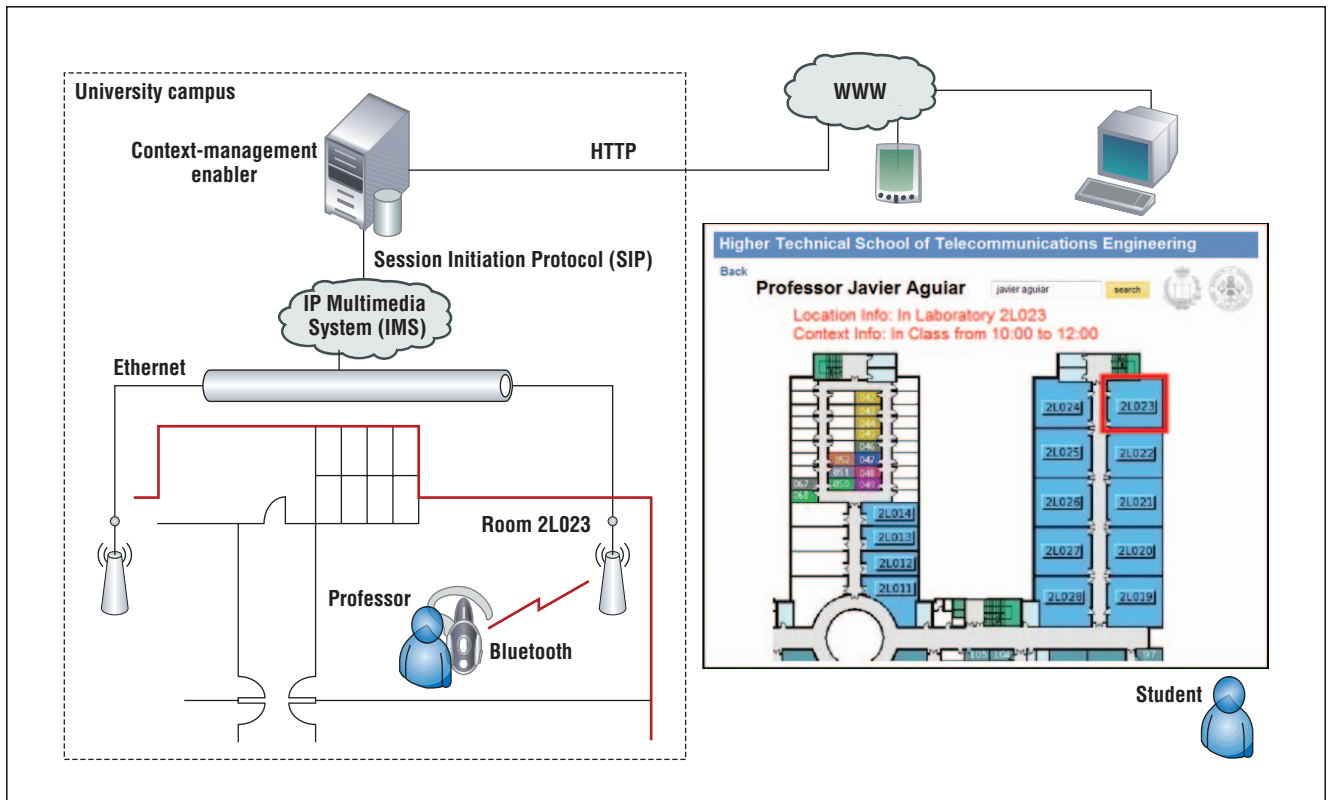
University campus

Context-management enabler

HTTP

WWW

Session Initiation Protocol (SIP)

IP Multimedia System (IMS)

Ethernet

Room 2L023

Professor

Bluetooth

Higher Technical School of Telecommunications Engineering

Back

Professor Javier Aguiar

javier aguiar

search

Location Info: In Laboratory 2L023
Context Info: In Class from 10:00 to 12:00

042
043
044
045
046
052
047
051
048
067
050
049
068

2L014
2L013
2L012
2L011

2L024
2L023
2L025
2L022
2L026
2L021
2L027
2L020
2L028
2L019

105
104
97

Student